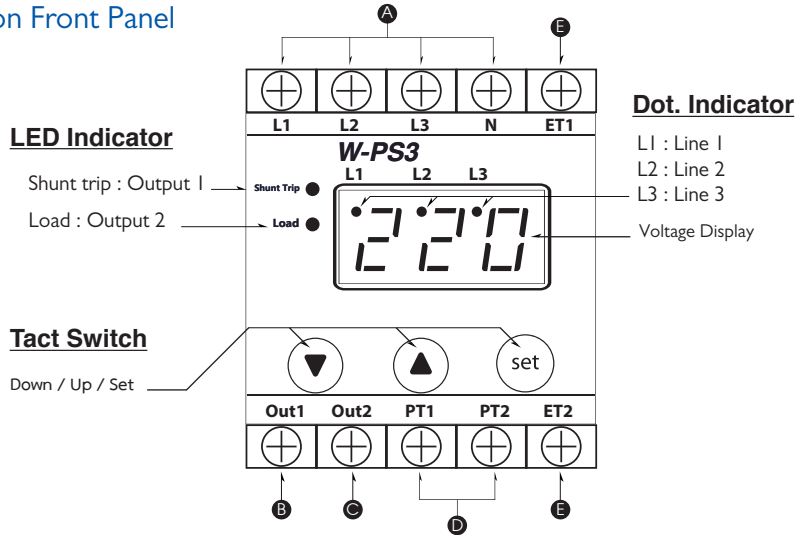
on Front Panel

A

E

L1 L2 L3 N ET1

Dot. Indicator

L1 : Line 1
L2 : Line 2
L3 : Line 3

LED Indicator

W-PS3

Shunt trip : Output 1

Shunt Trip

L1 L2 L3

Load : Output 2

Load

220

Voltage Display

Tact Switch

set

Down / Up / Set

Out1 Out2 PT1 PT2 ET2

B C D E